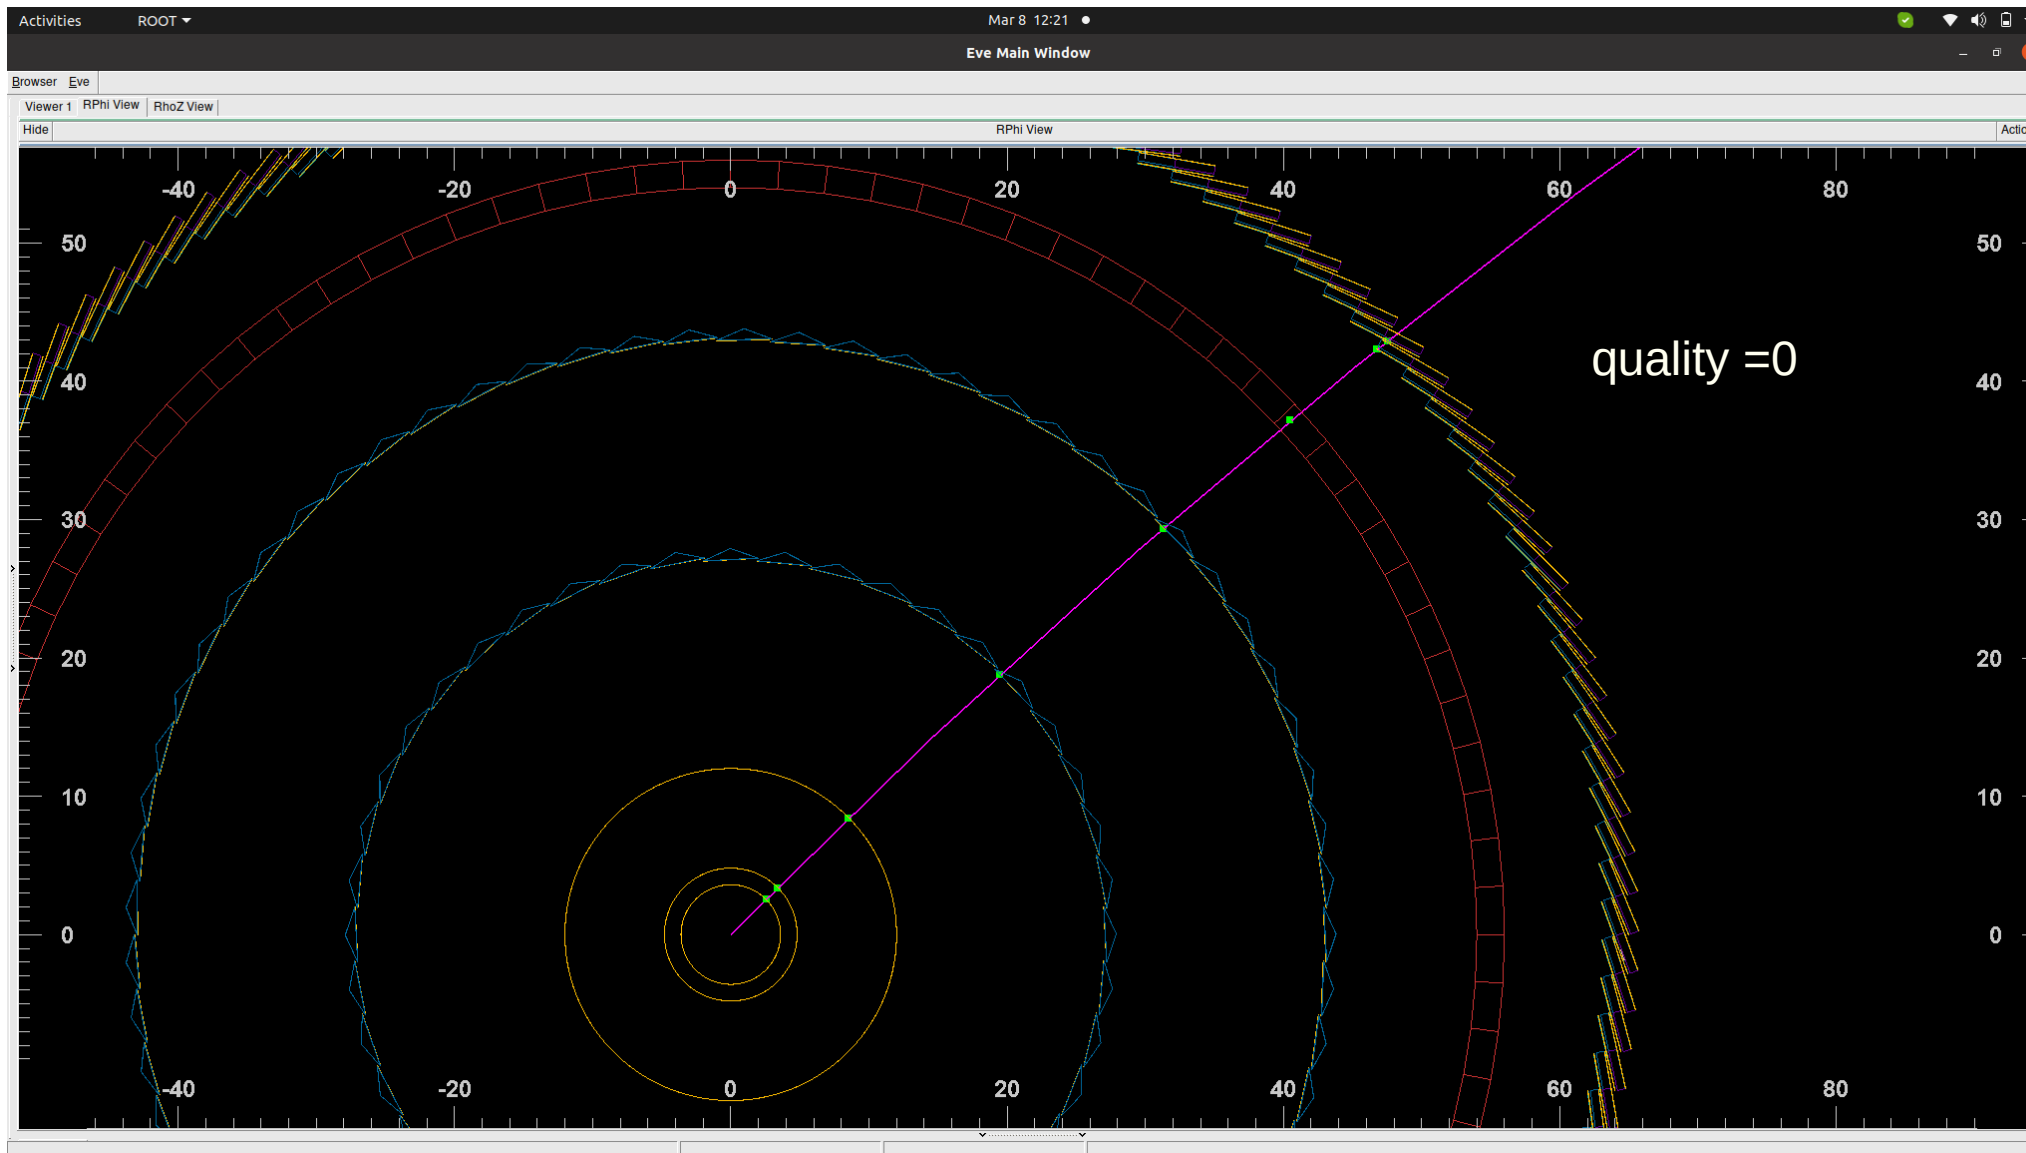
Activities ROOT Mar 8 12:21

Eve Main Window

Browser Eve

Viewer 1 RPhi View RhoZ View

Hide RPhi View Actio

-40 -20 0 20 40 60 80

50 50

40 40

30 30

20 20

10 10

0 0

quality =0

-40 -20 0 20 40 60 80